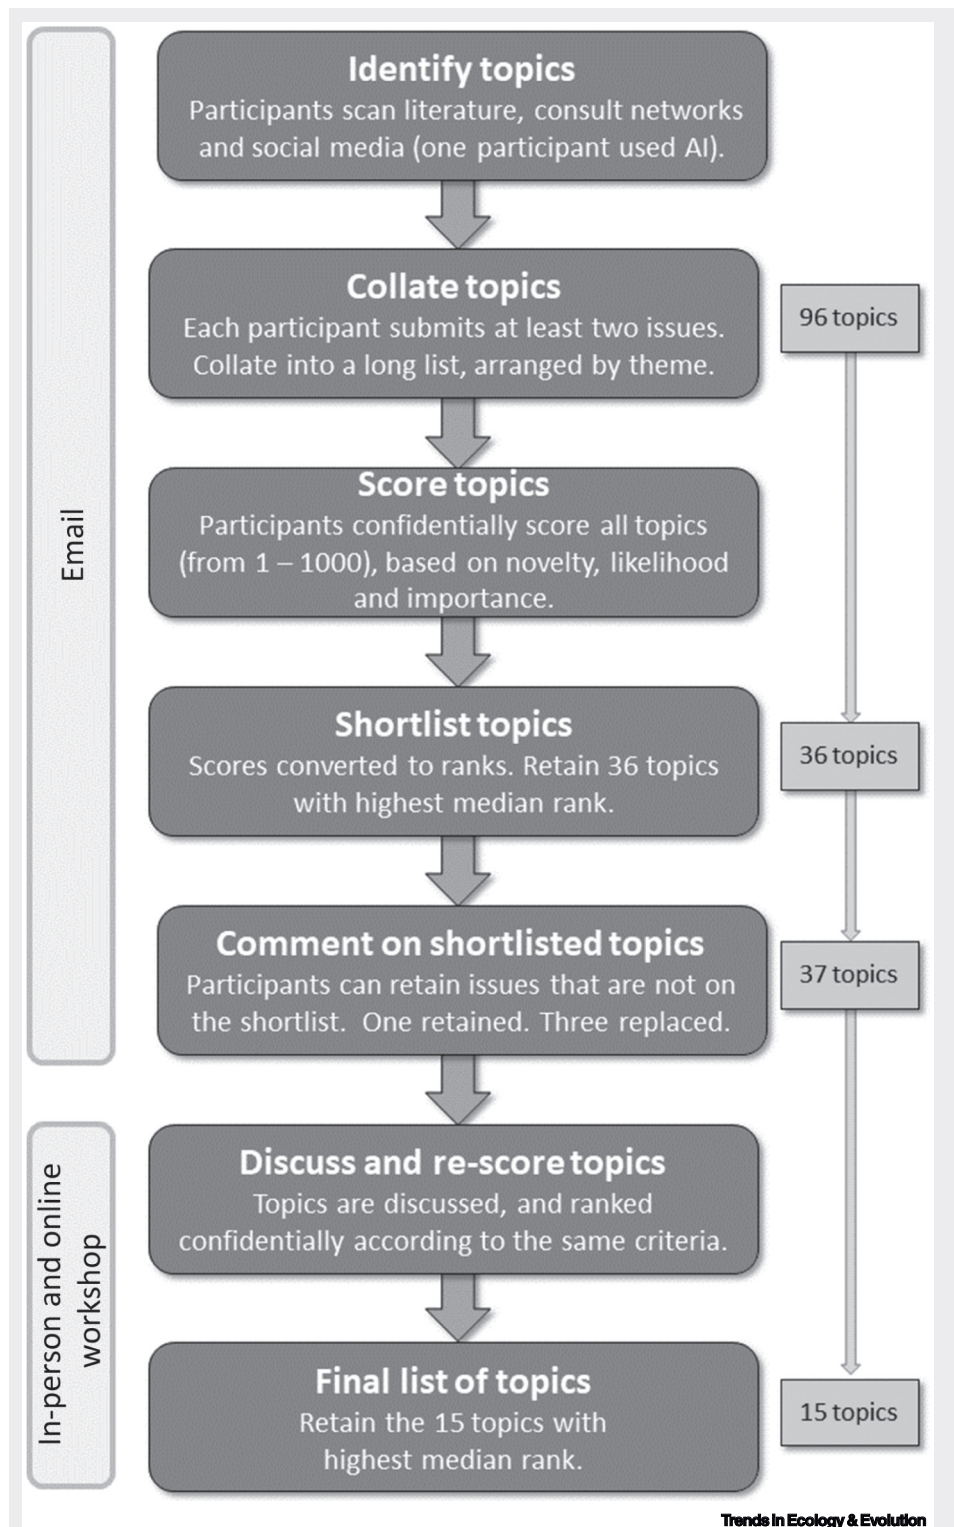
Email

In-person and online workshop

Identify topics
Participants scan literature, consult networks and social media (one participant used AI).

Collate topics
Each participant submits at least two issues. Collate into a long list, arranged by theme.

96 topics

Score topics
Participants confidentially score all topics (from 1 – 1000), based on novelty, likelihood and importance.

Shortlist topics
Scores converted to ranks. Retain 36 topics with highest median rank.

36 topics

Comment on shortlisted topics
Participants can retain issues that are not on the shortlist. One retained. Three replaced.

37 topics

Discuss and re-score topics
Topics are discussed, and ranked confidentially according to the same criteria.

Final list of topics
Retain the 15 topics with highest median rank.

15 topics

Trends in Ecology & Evolution